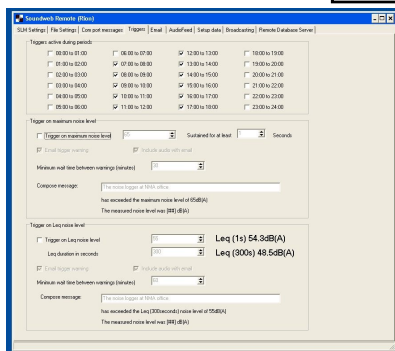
Soundweb Remote (Rise)

SLM Settings | File Settings | Com port messages | Triggers | Email | AudioFeed | Setup data | Broadcasting | Remote Database Server

Triggers active during periods

00:00 to 01:00
01:00 to 02:00
02:00 to 03:00
03:00 to 04:00
04:00 to 05:00
05:00 to 06:00
06:00 to 07:00
07:00 to 08:00
08:00 to 09:00
09:00 to 10:00
10:00 to 11:00
11:00 to 12:00
12:00 to 13:00
13:00 to 14:00
14:00 to 15:00
15:00 to 16:00
16:00 to 17:00
17:00 to 18:00
18:00 to 19:00
19:00 to 20:00
20:00 to 21:00
21:00 to 22:00
22:00 to 23:00
23:00 to 24:00

Trigger on maximum noise level

Trigger on maximum noise level 65 Sustained for at least 5 Seconds

Email trigger warning Include audio with email

Minimum wait time between warnings (minutes) 60

Compose message: The noise logger at NMA office

has exceeded the maximum noise level of 65dB(A)

The measured noise level was [###] dB(A)

Trigger on Leq noise level

Trigger on Leq noise level 55 Leq (1s) 54.3dB(A)

Leq duration in seconds 300 Leq (300s) 48.5dB(A)

Email trigger warning Include audio with email

Minimum wait time between warnings (minutes) 60

Compose message: The noise logger at NMA office

has exceeded the Leq (300seconds) noise level of 55dB(A)

The measured noise level was [###] dB(A)